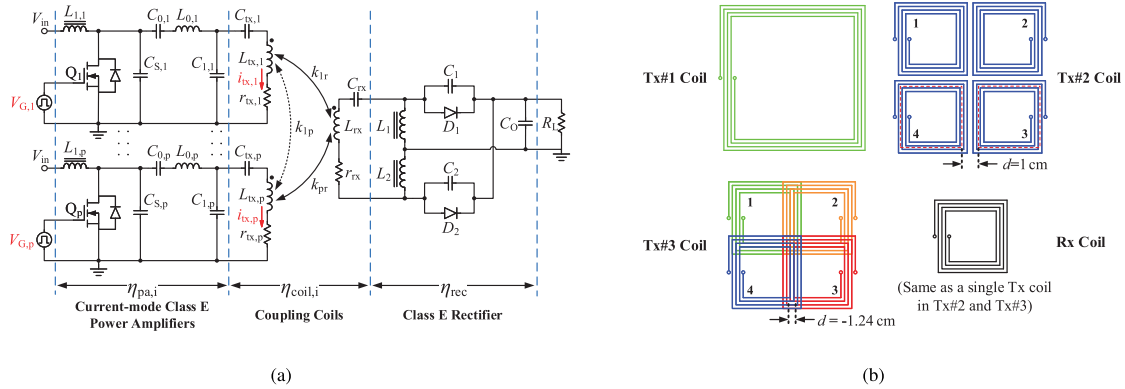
$V_{in}$ $L_{1,1}$ $C_{0,1}$ $L_{0,1}$ $C_{tx,1}$
$Q_1$ $C_{S,1}$ $C_{1,1}$ $L_{tx,1}$ $i_{tx,1}$ $r_{tx,1}$ $k_{1r}$
$V_{G,1}$
$k_{1p}$
$V_{in}$ $L_{1,p}$ $C_{0,p}$ $L_{0,p}$ $C_{tx,p}$
$Q_p$ $C_{S,p}$ $C_{1,p}$ $L_{tx,p}$ $i_{tx,p}$ $r_{tx,p}$ $k_{pr}$
$V_{G,p}$
$C_{rx}$ $L_{rx}$ $r_{rx}$ $C_1$ $L_1$ $D_1$ $C_O$ $R_L$ $L_2$ $C_2$ $D_2$
$\eta_{pa,i}$ $\eta_{coil,i}$ $\eta_{rec}$
Current-mode Class E Power Amplifiers
Coupling Coils
Class E Rectifier
(a)
Tx#1 Coil
1 2 4 3
Tx#2 Coil
$d$=1 cm
1 2 4 3
Tx#3 Coil
$d$ = -1.24 cm
Rx Coil
(Same as a single Tx coil in Tx#2 and Tx#3)
(b)